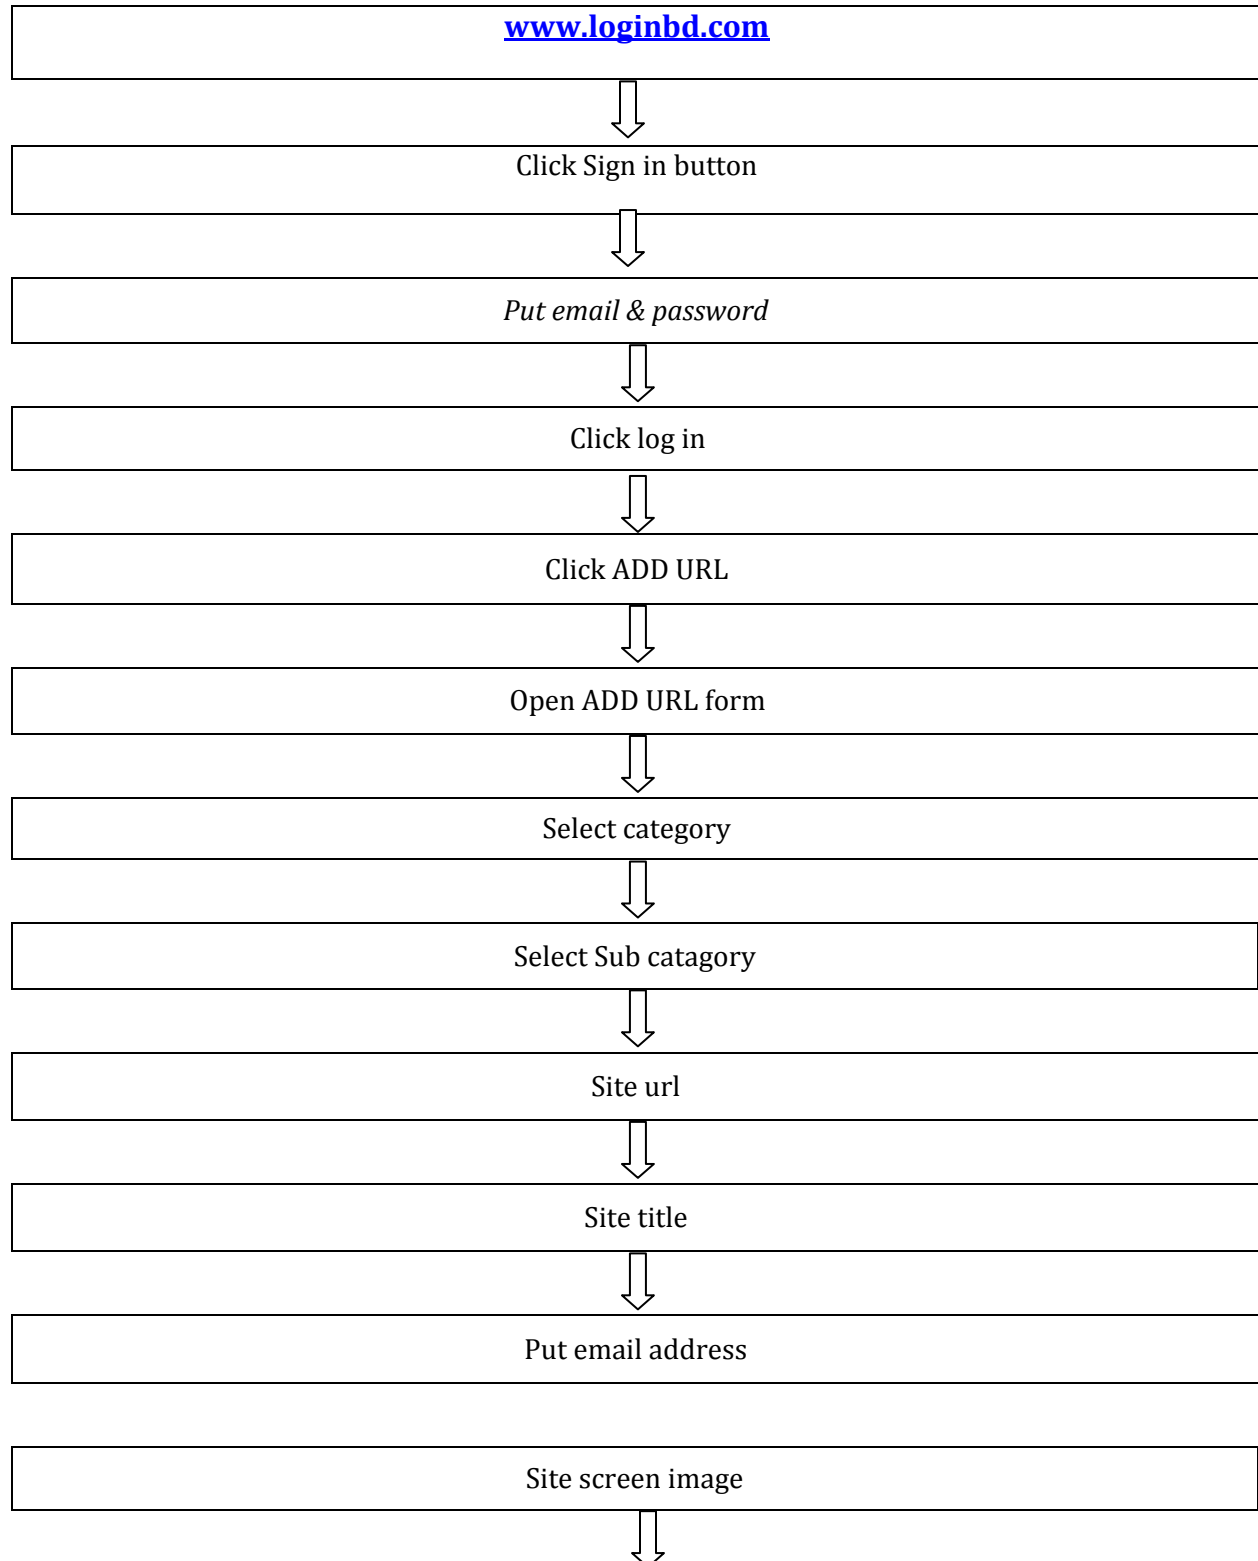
www.loginbd.com

Click Sign in button

*Put email & password*

Click log in

Click ADD URL

Open ADD URL form

Select category

Select Sub catagory

Site url

Site title

Put email address

Site screen image